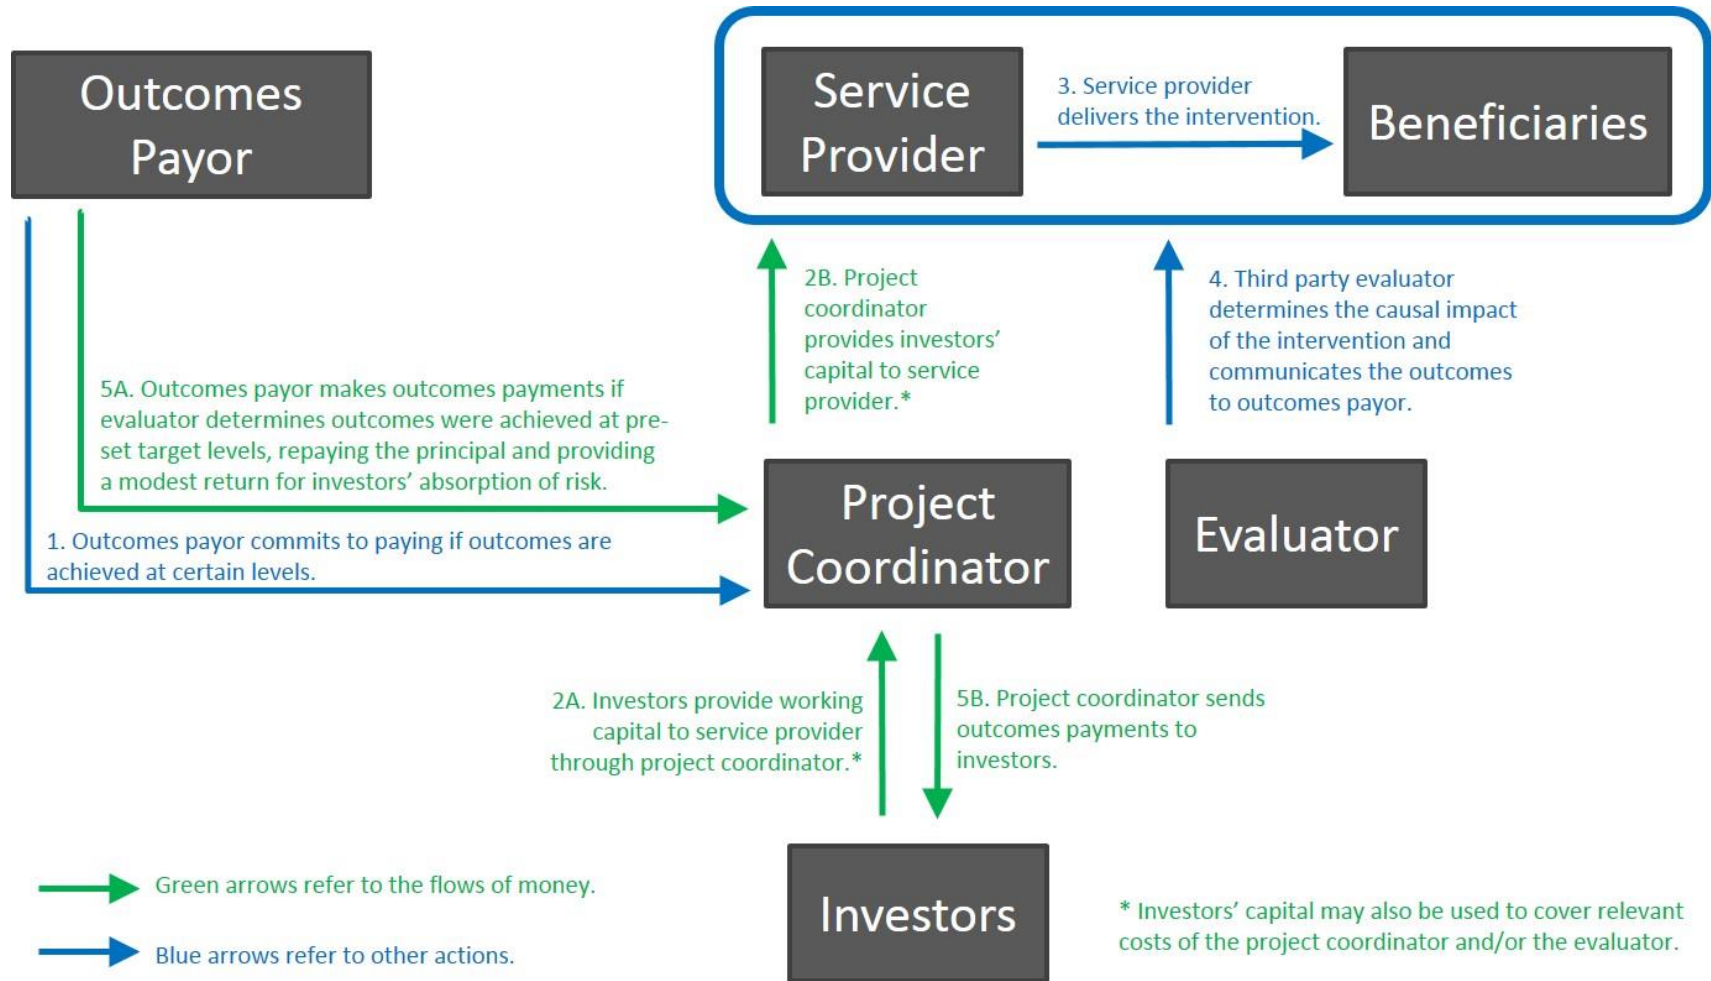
Outcomes Payor

Service Provider

3. Service provider delivers the intervention.

Beneficiaries

2B. Project coordinator provides investors' capital to service provider.*

4. Third party evaluator determines the causal impact of the intervention and communicates the outcomes to outcomes payor.

5A. Outcomes payor makes outcomes payments if evaluator determines outcomes were achieved at pre-set target levels, repaying the principal and providing a modest return for investors' absorption of risk.

1. Outcomes payor commits to paying if outcomes are achieved at certain levels.

Project Coordinator

Evaluator

2A. Investors provide working capital to service provider through project coordinator.*

5B. Project coordinator sends outcomes payments to investors.

Green arrows refer to the flows of money.

Blue arrows refer to other actions.

Investors

* Investors' capital may also be used to cover relevant costs of the project coordinator and/or the evaluator.